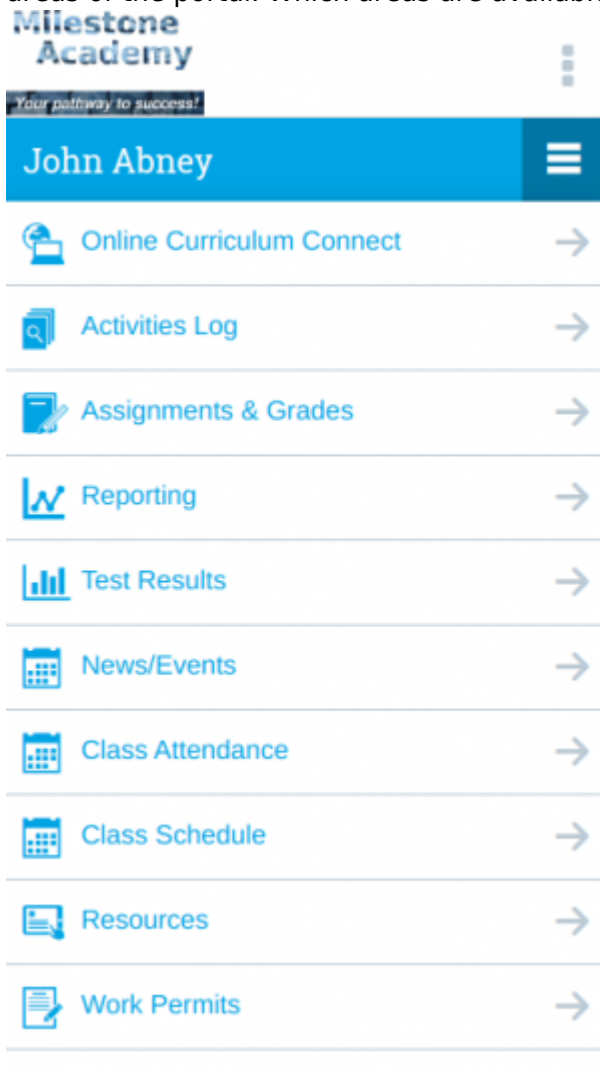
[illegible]

Milestone Academy

Your pathway to success!

John Abney

Online Curriculum Connect

Activities Log

Assignments & Grades

Reporting

Test Results

News/Events

Class Attendance

Class Schedule

Resources

Work Permits